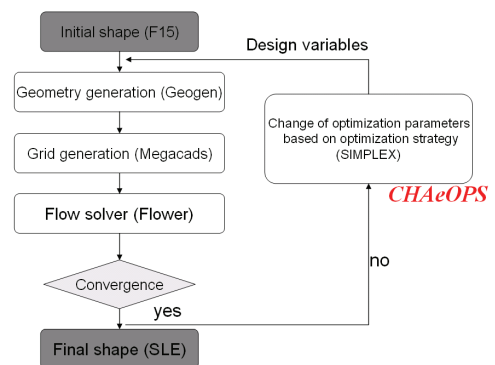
Initial shape (F15)

Design variables

Geometry generation (Geogen)

Change of optimization parameters based on optimization strategy (SIMPLEX)

Grid generation (Megacads)

CHAeOPS

Flow solver (Flower)

no

Convergence

yes

Final shape (SLE)